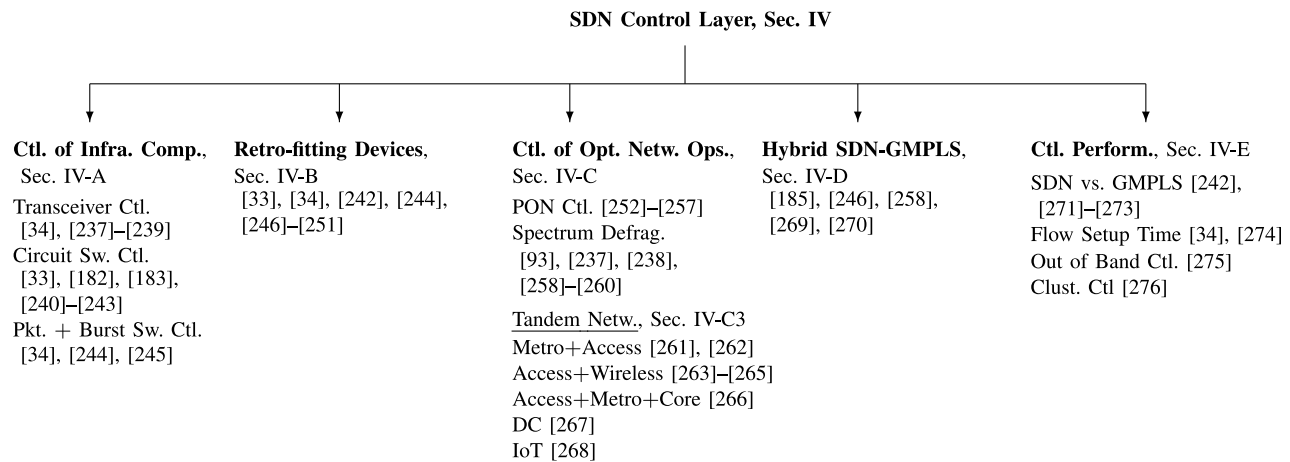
SDN Control Layer, Sec. IV

Ctl. of Infra. Comp., Sec. IV-A
Transceiver Ctl. [34], [237]–[239]
Circuit Sw. Ctl. [33], [182], [183], [240]–[243]
Pkt. + Burst Sw. Ctl. [34], [244], [245]

Retro-fitting Devices, Sec. IV-B
[33], [34], [242], [244], [246]–[251]

Ctl. of Opt. Netw. Ops., Sec. IV-C
PON Ctl. [252]–[257]
Spectrum Defrag. [93], [237], [238], [258]–[260]
Tandem Netw., Sec. IV-C3
Metro+Access [261], [262]
Access+Wireless [263]–[265]
Access+Metro+Core [266]
DC [267]
IoT [268]

Hybrid SDN-GMPLS, Sec. IV-D
[185], [246], [258], [269], [270]

Ctl. Perform., Sec. IV-E
SDN vs. GMPLS [242], [271]–[273]
Flow Setup Time [34], [274]
Out of Band Ctl. [275]
Clust. Ctl [276]